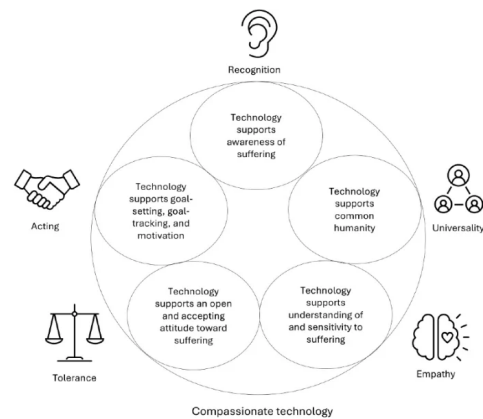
Recognition

Technology supports awareness of suffering

Technology supports goal-setting, goal-tracking, and motivation

Acting

Technology supports common humanity

Universality

Technology supports an open and accepting attitude toward suffering

Technology supports understanding of and sensitivity to suffering

Tolerance

Empathy

Compassionate technology